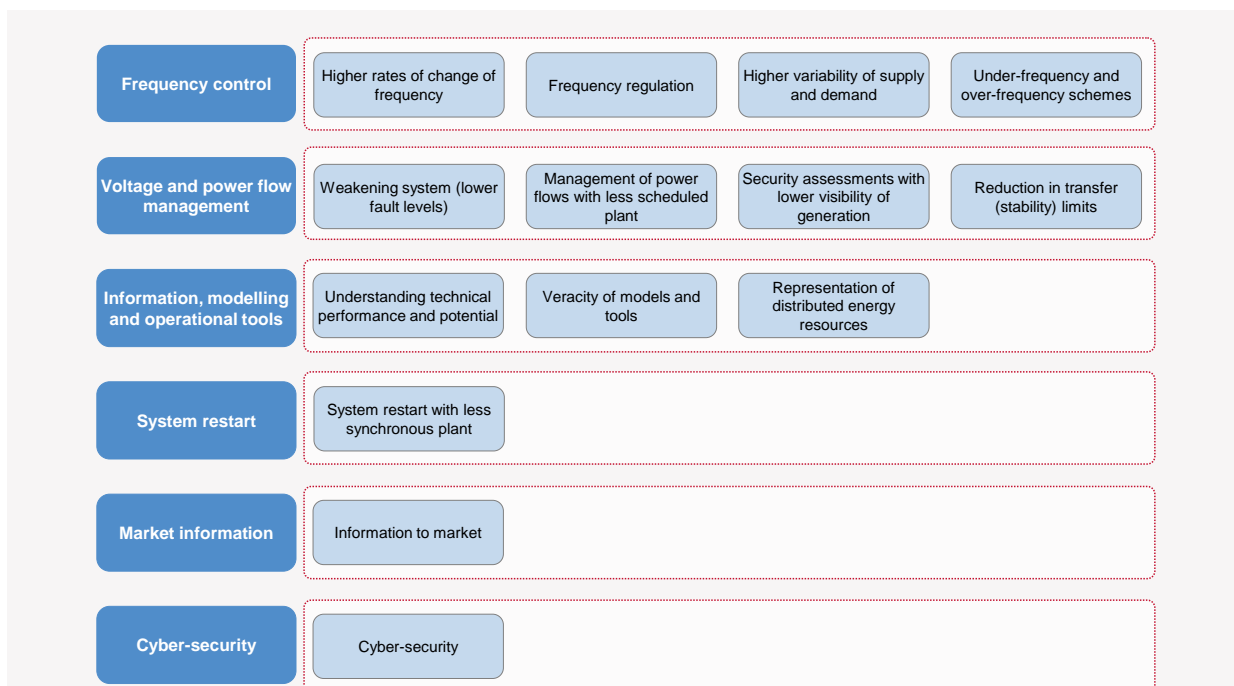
Frequency control

Higher rates of change of frequency

Frequency regulation

Higher variability of supply and demand

Under-frequency and over-frequency schemes

Voltage and power flow management

Weakening system (lower fault levels)

Management of power flows with less scheduled plant

Security assessments with lower visibility of generation

Reduction in transfer (stability) limits

Information, modelling and operational tools

Understanding technical performance and potential

Veracity of models and tools

Representation of distributed energy resources

System restart

System restart with less synchronous plant

Market information

Information to market

Cyber-security

Cyber-security